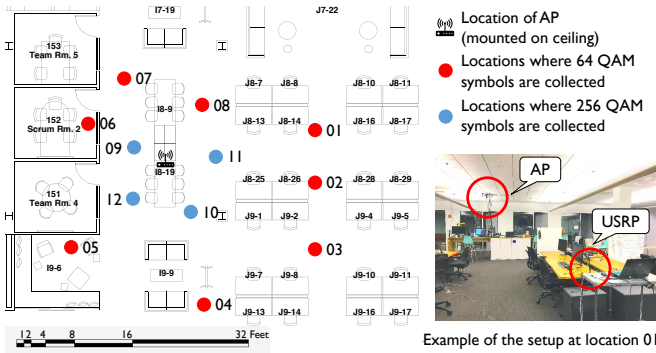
I7-19

J7-22

153
Team Rm. 5

07

I8-9

08

J8-7 J8-8

J8-10 J8-11

152
Scrum Rm. 2

06

J8-13 J8-14

01

J8-16 J8-17

09

I8-19

11

151
Team Rm. 4

12

J8-25 J8-26

02

J8-28 J8-29

10

J9-1 J9-2

J9-4 J9-5

05

I9-6

03

I9-9

J9-7 J9-8

J9-10 J9-11

04

J9-13 J9-14

J9-16 J9-17

1 2 4 8 16 32 Feet

Location of AP (mounted on ceiling)

Locations where 64 QAM symbols are collected

Locations where 256 QAM symbols are collected

AP

USRP

Example of the setup at location 01